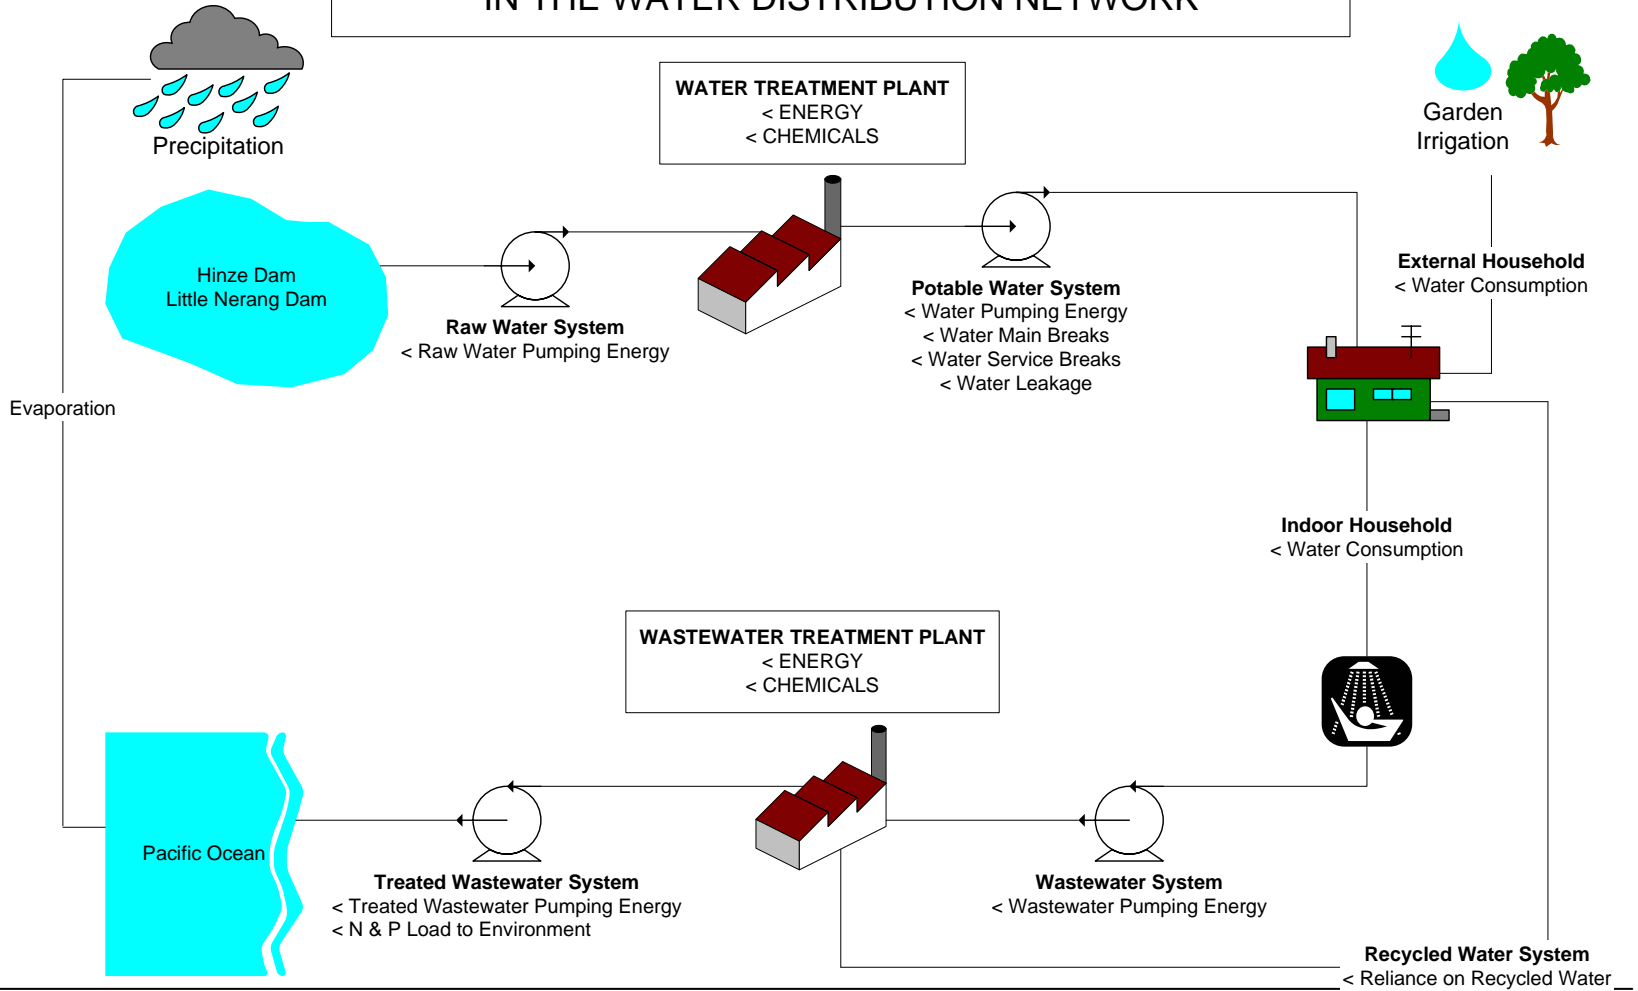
IN THE WATER DISTRIBUTION NETWORK

Precipitation

WATER TREATMENT PLANT
< ENERGY
< CHEMICALS

Garden Irrigation

Hinze Dam
Little Nerang Dam

Raw Water System
< Raw Water Pumping Energy

Potable Water System
< Water Pumping Energy
< Water Main Breaks
< Water Service Breaks
< Water Leakage

External Household
< Water Consumption

Evaporation

Indoor Household
< Water Consumption

WASTEWATER TREATMENT PLANT
< ENERGY
< CHEMICALS

Pacific Ocean

Treated Wastewater System
< Treated Wastewater Pumping Energy
< N & P Load to Environment

Wastewater System
< Wastewater Pumping Energy

Recycled Water System
< Reliance on Recycled Water